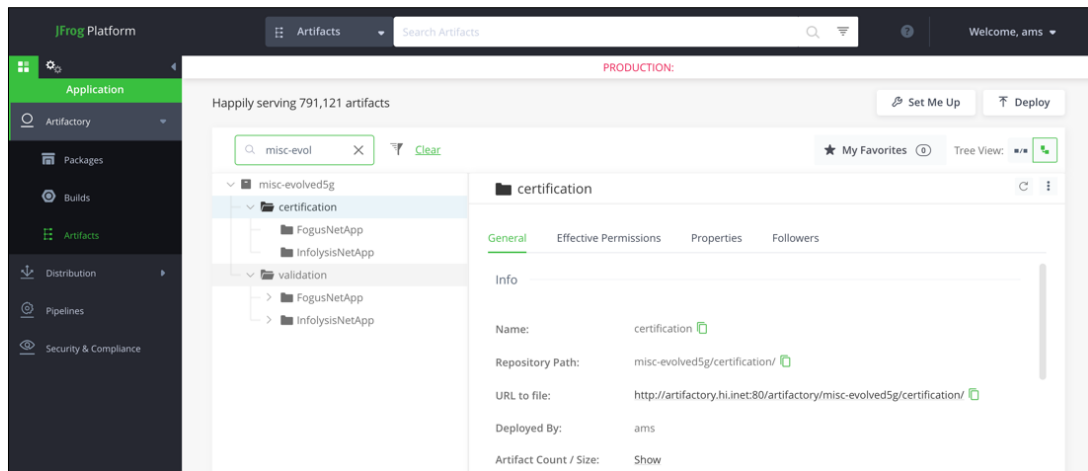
JFrog Platform

Artifacts

Search Artifacts

Welcome, ams

PRODUCTION:

Application

Artifactory

Packages

Builds

Artifacts

Distribution

Pipelines

Security & Compliance

Happily serving 791,121 artifacts

Set Me Up

Deploy

misc-evol

Clear

My Favorites 0

Tree View:

misc-evolved5g

certification

FogusNetApp

InfolysisNetApp

validation

FogusNetApp

InfolysisNetApp

certification

General

Effective Permissions

Properties

Followers

Info

Name: certification

Repository Path: misc-evolved5g/certification/

URL to file: http://artifactory.hi.inet:80/artifactory/misc-evolved5g/certification/

Deployed By: ams

Artifact Count / Size: Show